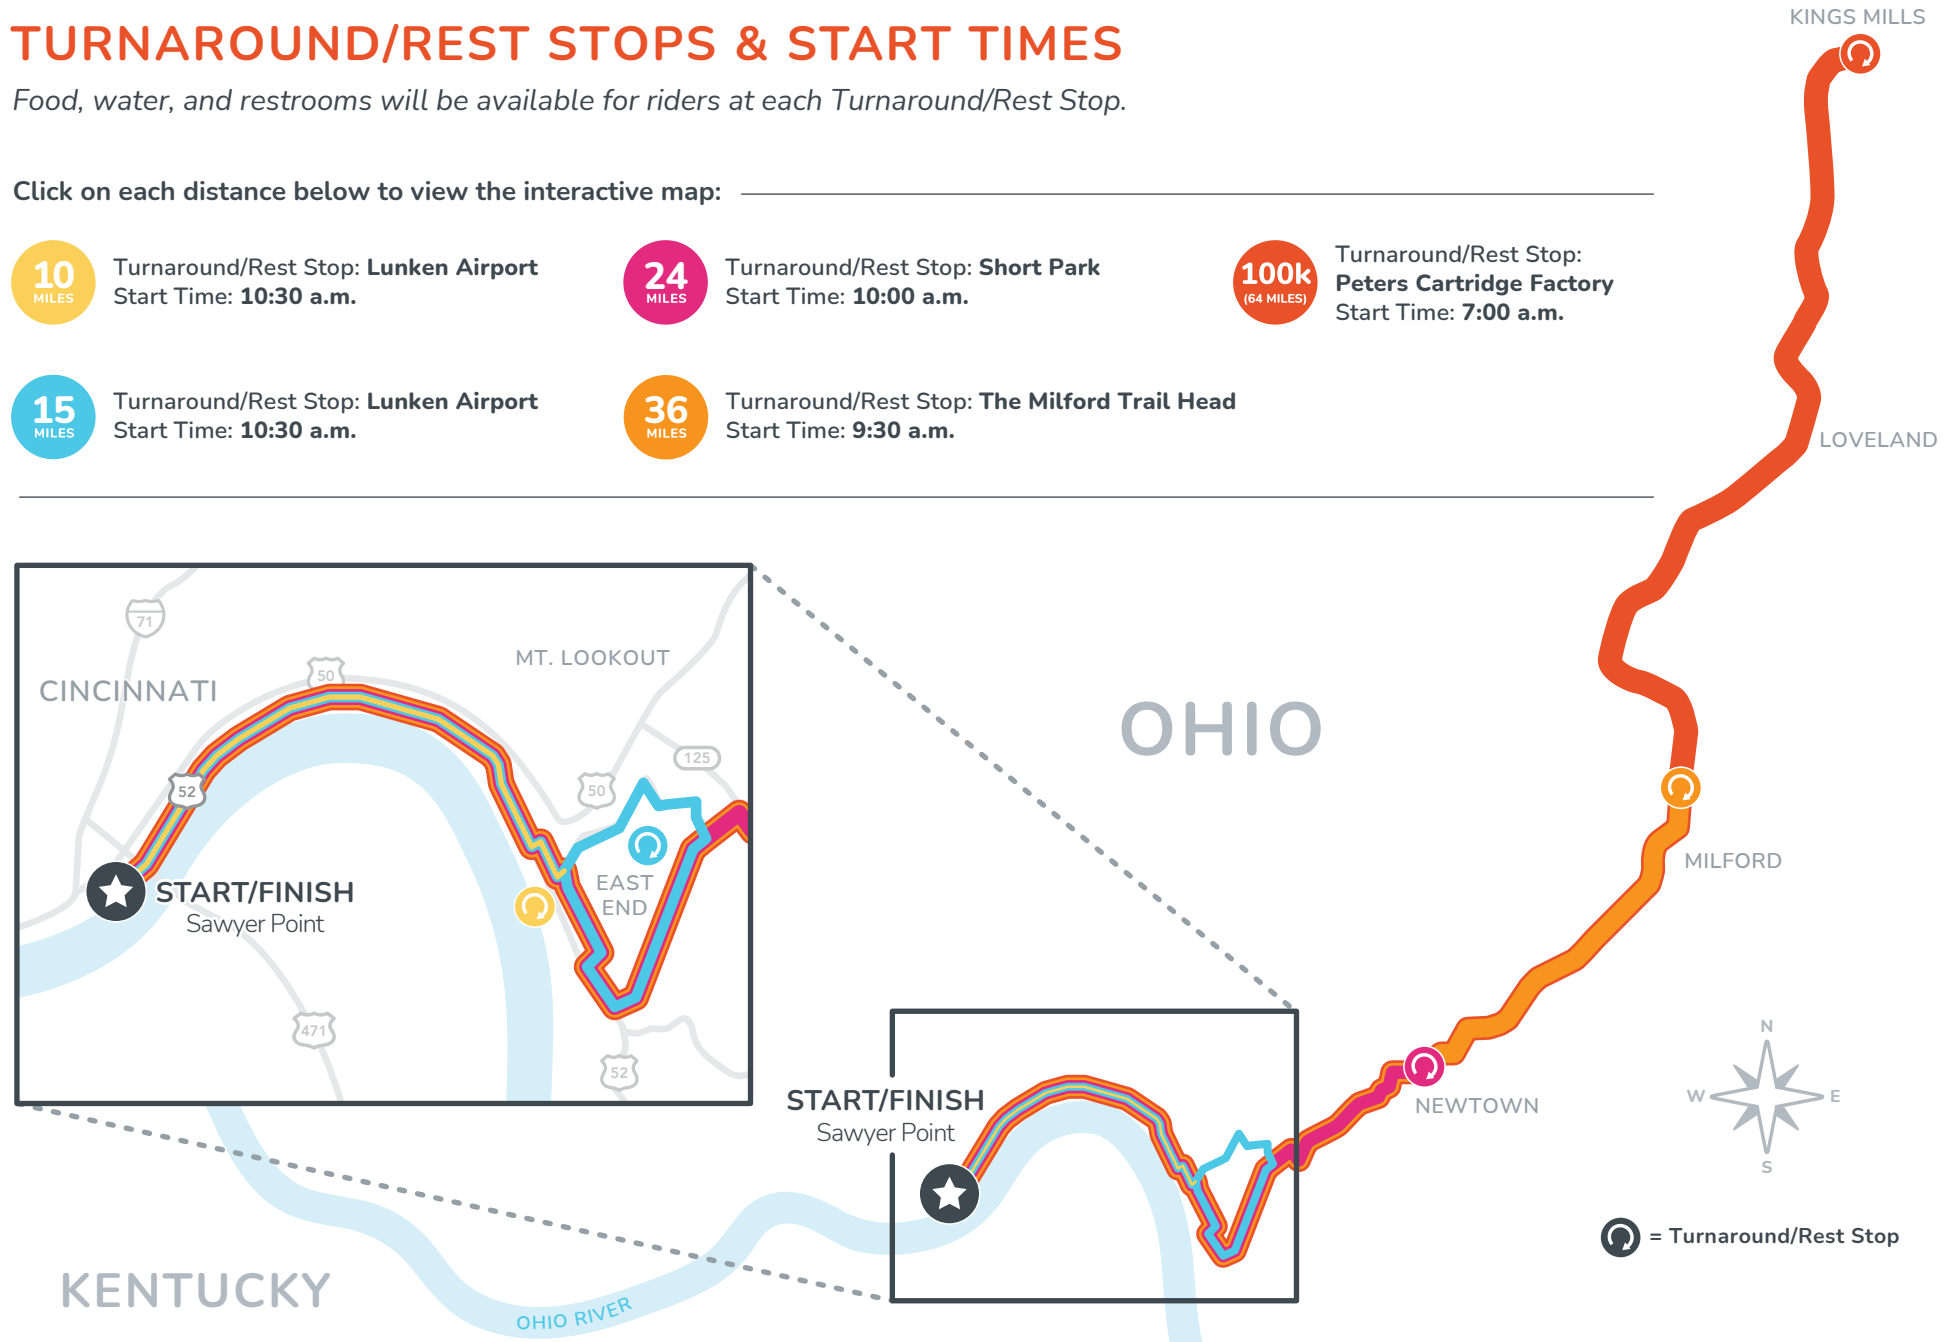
TURNAROUND/REST STOPS & START TIMES

Food, water, and restrooms will be available for riders at each Turnaround/Rest Stop.

Click on each distance below to view the interactive map:

10 MILES Turnaround/Rest Stop: Lunken Airport
Start Time: 10:30 a.m.

24 MILES Turnaround/Rest Stop: Short Park
Start Time: 10:00 a.m.

100k (64 MILES) Turnaround/Rest Stop: Peters Cartridge Factory
Start Time: 7:00 a.m.

15 MILES Turnaround/Rest Stop: Lunken Airport
Start Time: 10:30 a.m.

36 MILES Turnaround/Rest Stop: The Milford Trail Head
Start Time: 9:30 a.m.

KINGS MILLS

LOVELAND

71

50

MT. LOOKOUT

CINCINNATI

125

52

50

START/FINISH
Sawyer Point

EAST END

471

52

OHIO

MILFORD

NEWTOWN

START/FINISH
Sawyer Point

N
W
E
S

= Turnaround/Rest Stop

KENTUCKY

OHIO RIVER